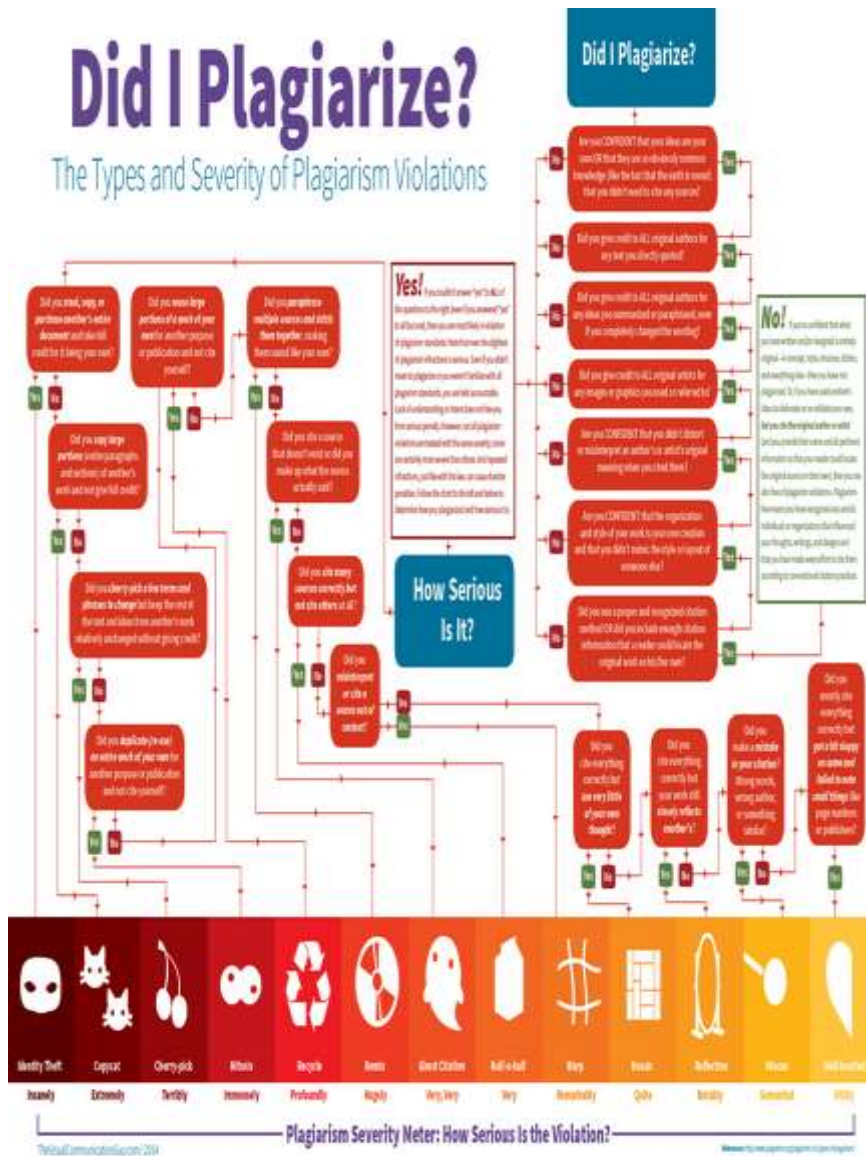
Did I Plagiarize?

The Types and Severity of Plagiarism Violations

Did I Plagiarize?

Are you CONFIDENT that your ideas are your own OR that they are so obviously common knowledge (like the fact that the earth is round) that you didn't need to cite any sources?

Did you give credit to ALL original authors for any text you directly quoted?

Did you give credit to ALL original authors for any ideas you summarized or paraphrased, even if you completely changed the wording?

Did you give credit to ALL original artists for any images or graphics you used or referenced?

Are you CONFIDENT that you didn't distort or misinterpret an author's or artist's original meaning when you cited them?

Are you CONFIDENT that the organization and style of your work is your own creation and that you didn't mimic the style or layout of someone else?

Did you use a proper and recognized citation method OR did you include enough citation information that a reader could locate the original work on his/her own?

Yes! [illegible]

No! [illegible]

How Serious Is It?

Did you steal, copy, or purchase another's entire document and also take credit for it being your own?

Did you reuse large portions of a work of your own for another purpose or publication and not cite yourself?

Did you paraphrase multiple sources and stitch them together, making them sound like your own?

Did you copy large portions (entire paragraphs and sections) of another's work and not give full credit?

Did you cite a source that doesn't exist or did you make up what the source actually said?

Did you cherry-pick a few terms and phrases to change but keep the rest of the text and ideas from another's work relatively unchanged without giving credit?

Did you cite many sources correctly, but not cite others at all?

Did you misinterpret or cite a source out of context?

Did you duplicate (re-use) an entire work of your own for another purpose or publication and not cite yourself?

Did you cite everything correctly but use very little of your own thought?

Did you cite everything correctly but your work still closely reflects another's?

Did you make a mistake in your citation? (Wrong words, wrong author, or something similar)

Did you mostly cite everything correctly but got a bit sloppy on some and failed to note small things like page numbers or publishers?

Yes No

Identity Theft | Copycat | Cherry-pick | Mitosis | Recycle | Remix | Ghost Citation | Half-n-half | Warp | Reuse | Reflection | Minor | Well Intended

Insanely | Extremely | Terribly | Immensely | Profoundly | Majorly | Very, Very | Very | Remarkably | Quite | Notably | Somewhat | Mildly

TheVisualCommunicationGuy.com | 2014

Plagiarism Severity Meter: How Serious Is the Violation?

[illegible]